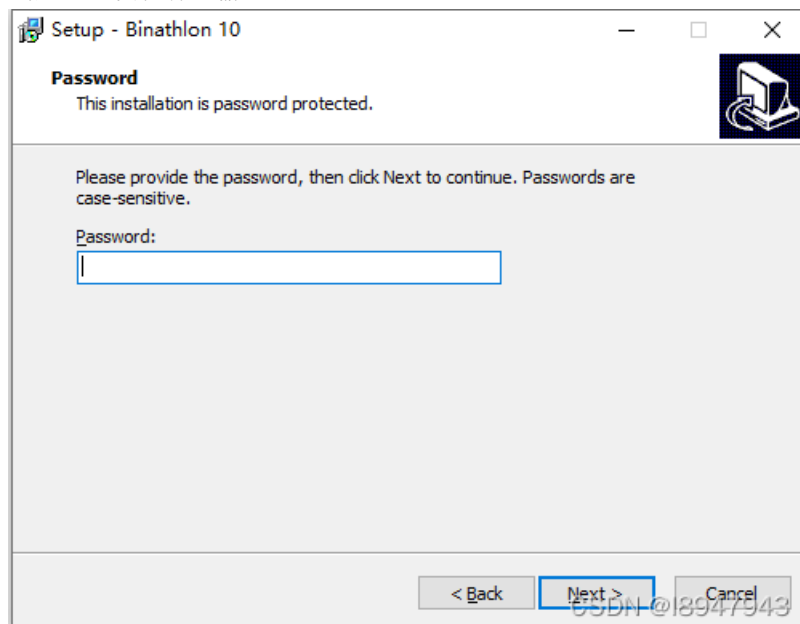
Setup - Binathlon 10

Password
This installation is password protected.

Please provide the password, then click Next to continue. Passwords are case-sensitive.

Password:

< Back
Next >
Cancel

CSDN @l8947943